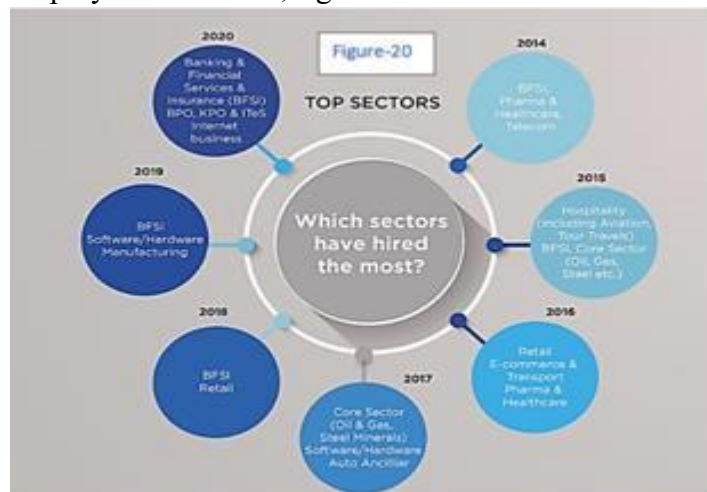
employ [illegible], figure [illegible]

Figure-20

TOP SECTORS

Which sectors have hired the most?

2020
Banking & Financial Services & Insurance (BFSI) BPO, KPO & ITeS Internet business

2014
BFSI, Pharma & Healthcare, Telecom

2019
BFSI Software/Hardware Manufacturing

2015
Hospitality (including Aviation, Tour Travels) BFSI, Core Sector (Oil, Gas, Steel etc.)

2018
BFSI Retail

2016
Retail E-commerce & Transport Pharma & Healthcare

2017
Core Sector (Oil & Gas, Steel Minerals) Software/Hardware Auto Ancillar